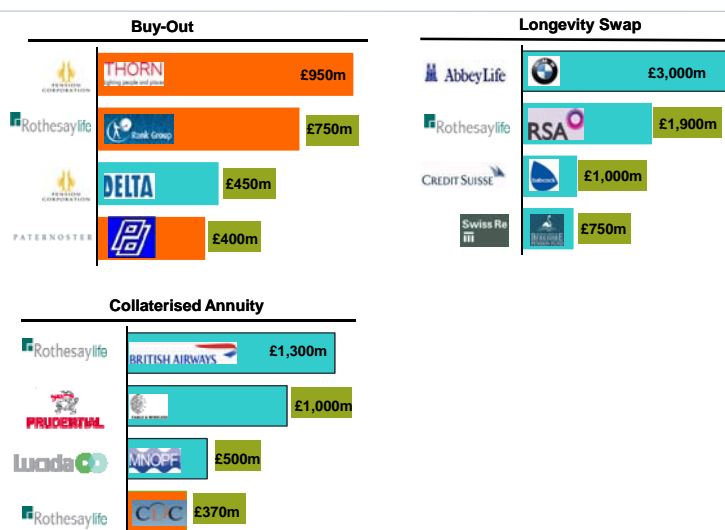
Buy-Out

PENSION CORPORATION

THORN lighting people and places

£950m

Rothesaylife

Rank Group

£750m

PENSION CORPORATION

DELTA

£450m

PATERNOSTER

£400m

Longevity Swap

AbbeyLife

£3,000m

Rothesaylife

RSA

£1,900m

CREDIT SUISSE

babcock

£1,000m

Swiss Re

£750m

Collateralised Annuity

Rothesaylife

BRITISH AIRWAYS

£1,300m

PRUDENTIAL

CABLE & WIRELESS

£1,000m

Lucida

MNOPF

£500m

Rothesaylife

CDC

£370m